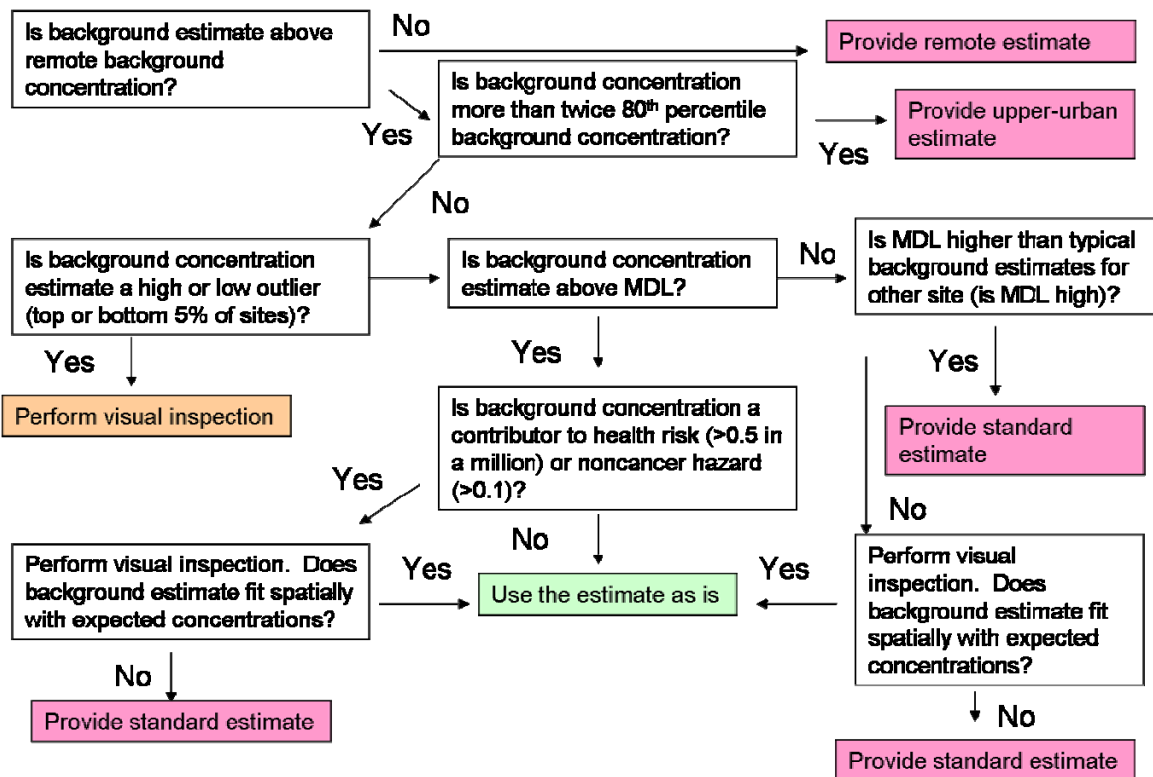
Is background estimate above remote background concentration?

No

Provide remote estimate

Yes

Is background concentration more than twice 80$^{th}$ percentile background concentration?

Yes

Provide upper-urban estimate

No

Is background concentration estimate a high or low outlier (top or bottom 5% of sites)?

Yes

Perform visual inspection

Is background concentration estimate above MDL?

No

Is MDL higher than typical background estimates for other site (is MDL high)?

Yes

Provide standard estimate

Yes

Is background concentration a contributor to health risk (>0.5 in a million) or noncancer hazard (>0.1)?

Yes

No

Perform visual inspection. Does background estimate fit spatially with expected concentrations?

Yes

Use the estimate as is

Yes

No

Perform visual inspection. Does background estimate fit spatially with expected concentrations?

No

Provide standard estimate

No

Provide standard estimate